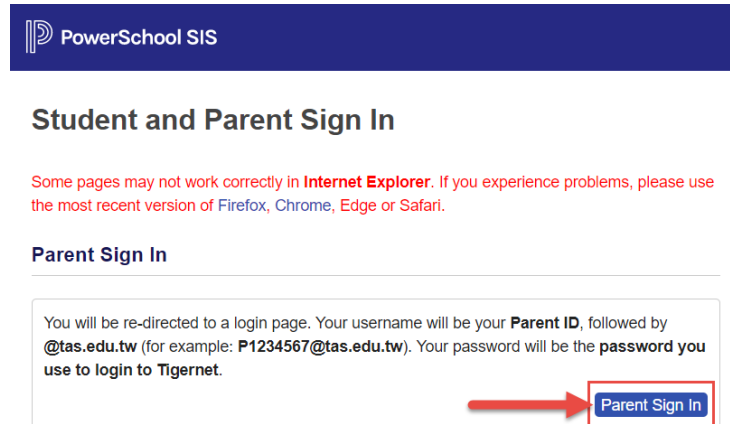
PowerSchool SIS

Student and Parent Sign In

Some pages may not work correctly in Internet Explorer. If you experience problems, please use the most recent version of Firefox, Chrome, Edge or Safari.

Parent Sign In

You will be re-directed to a login page. Your username will be your Parent ID, followed by @tas.edu.tw (for example: P1234567@tas.edu.tw). Your password will be the password you use to login to Tigernet.

Parent Sign In